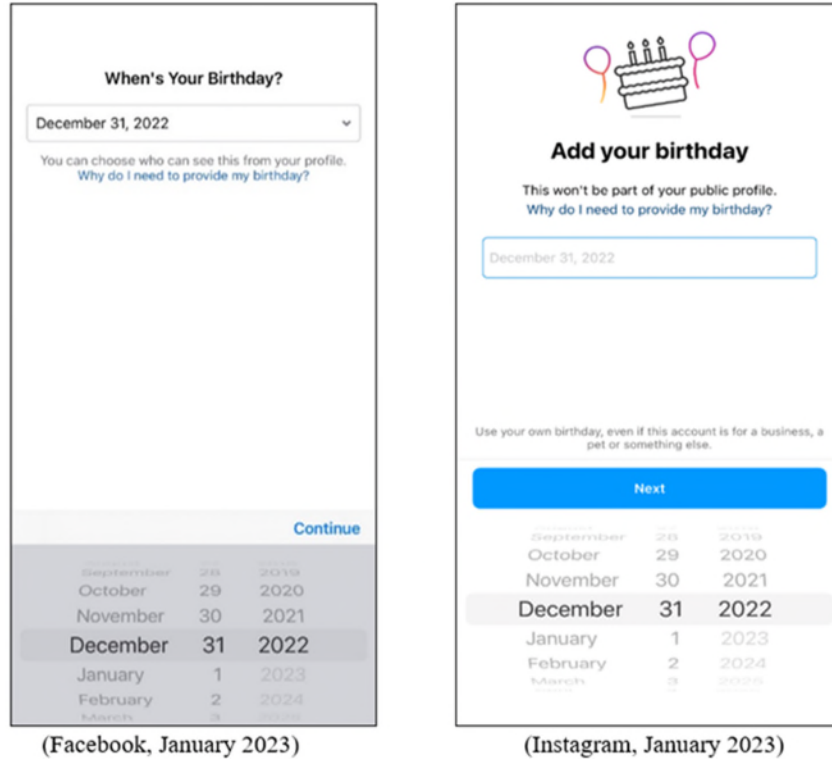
When's Your Birthday?

December 31, 2022

You can choose who can see this from your profile.
Why do I need to provide my birthday?

Continue

| September | 28 | 2019 |
|---|---|---|
| October | 29 | 2020 |
| November | 30 | 2021 |
| December | 31 | 2022 |
| January | 1 | 2023 |
| February | 2 | 2024 |
| March | 3 | 2025 |

(Facebook, January 2023)

Add your birthday

This won't be part of your public profile.
Why do I need to provide my birthday?

December 31, 2022

Use your own birthday, even if this account is for a business, a pet or something else.

Next

| September | 28 | 2019 |
|---|---|---|
| October | 29 | 2020 |
| November | 30 | 2021 |
| December | 31 | 2022 |
| January | 1 | 2023 |
| February | 2 | 2024 |
| March | 3 | 2025 |

(Instagram, January 2023)